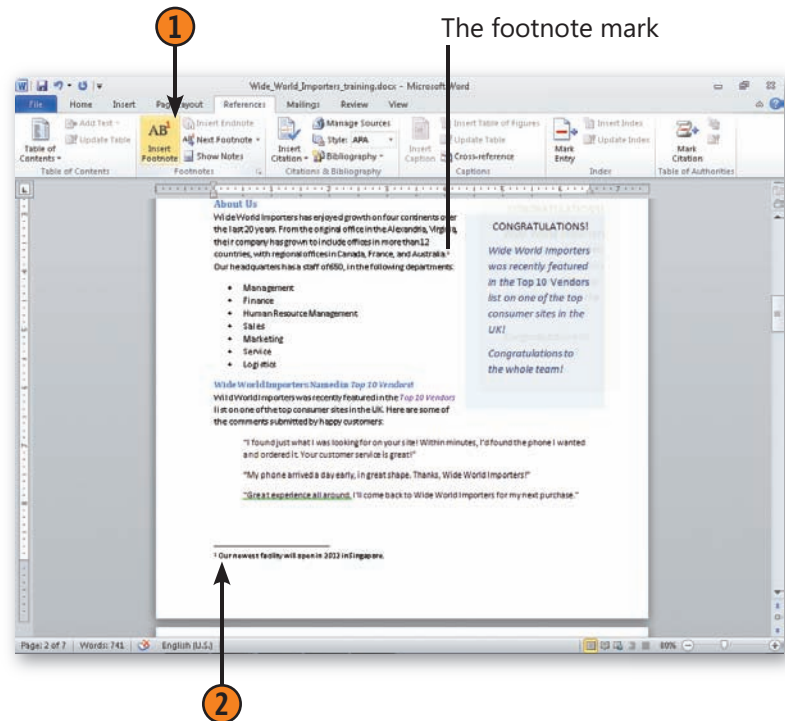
1

The footnote mark

Wide_World_Importers_training.docx - Microsoft Word

File Home Insert Page Layout References Mailings Review View

Table of Contents
Add Text
Update Table
Table of Contents

Insert Footnote
Insert Endnote
Next Footnote
Show Notes
Footnotes

Insert Citation
Manage Sources
Style: APA
Bibliography
Citations & Bibliography

Insert Caption
Insert Table of Figures
Update Table
Cross-reference
Captions

Mark Entry
Insert Index
Update Index
Index

Mark Citation
Table of Authorities

About Us

Wide World Importers has enjoyed growth on four continents over the last 20 years. From the original office in the Alexandria, Virginia, their company has grown to include offices in more than 12 countries, with regional offices in Canada, France, and Australia.¹ Our headquarters has a staff of 650, in the following departments:

• Management
• Finance
• Human Resource Management
• Sales
• Marketing
• Service
• Logistics

CONGRATULATIONS!

Wide World Importers was recently featured in the Top 10 Vendors list on one of the top consumer sites in the UK!

Congratulations to the whole team!

Wide World Importers Named in Top 10 Vendors!

Wild World Importers was recently featured in the Top 10 Vendors list on one of the top consumer sites in the UK. Here are some of the comments submitted by happy customers:

"I found just what I was looking for on your site! Within minutes, I'd found the phone I wanted and ordered it. Your customer service is great!"

"My phone arrived a day early, in great shape. Thanks, Wide World Importers!"

"Great experience all around. I'll come back to Wide World Importers for my next purchase."

¹ Our newest facility will open in 2012 in Singapore.

Page: 2 of 7 Words: 741 English (U.S.) 80%

2